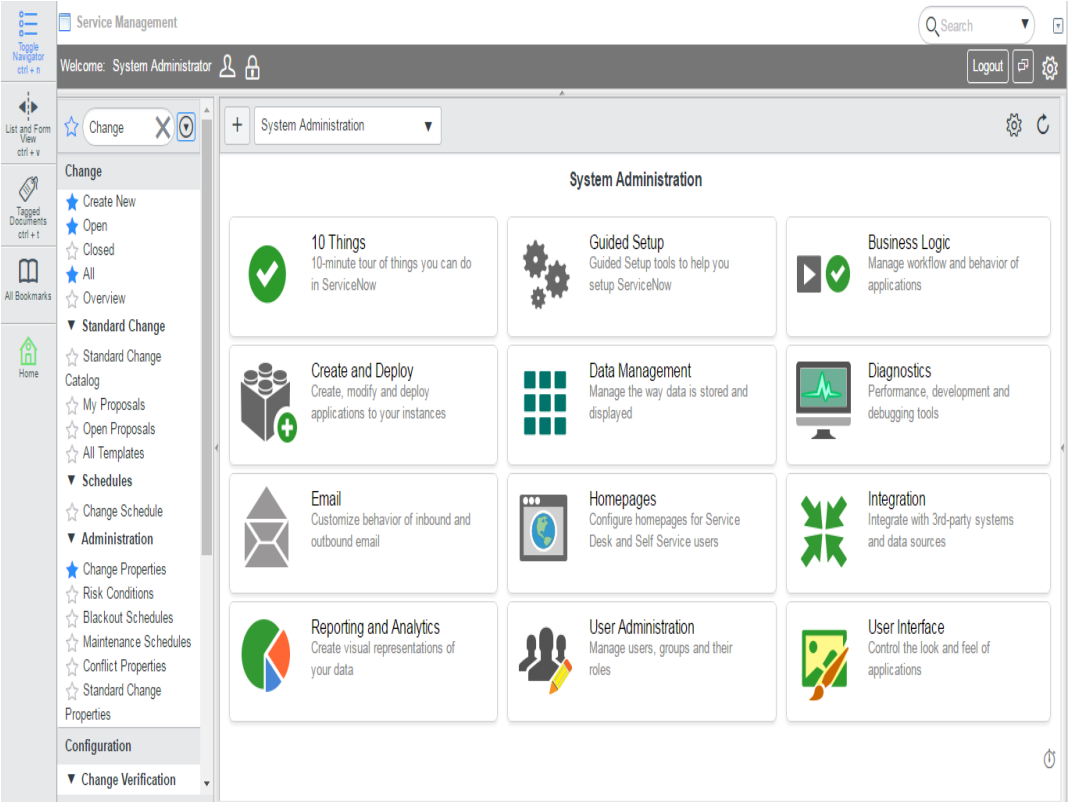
Toggle Navigator ctrl + n

List and Form View ctrl + v

Tagged Documents ctrl + t

All Bookmarks

Home

Service Management

Search

Welcome: System Administrator

Logout

Change

Change
Create New
Open
Closed
All
Overview
▼ Standard Change
Standard Change Catalog
My Proposals
Open Proposals
All Templates
▼ Schedules
Change Schedule
▼ Administration
Change Properties
Risk Conditions
Blackout Schedules
Maintenance Schedules
Conflict Properties
Standard Change Properties
Configuration
▼ Change Verification

System Administration

System Administration

10 Things
10-minute tour of things you can do in ServiceNow

Guided Setup
Guided Setup tools to help you setup ServiceNow

Business Logic
Manage workflow and behavior of applications

Create and Deploy
Create, modify and deploy applications to your instances

Data Management
Manage the way data is stored and displayed

Diagnostics
Performance, development and debugging tools

Email
Customize behavior of inbound and outbound email

Homepages
Configure homepages for Service Desk and Self Service users

Integration
Integrate with 3rd-party systems and data sources

Reporting and Analytics
Create visual representations of your data

User Administration
Manage users, groups and their roles

User Interface
Control the look and feel of applications